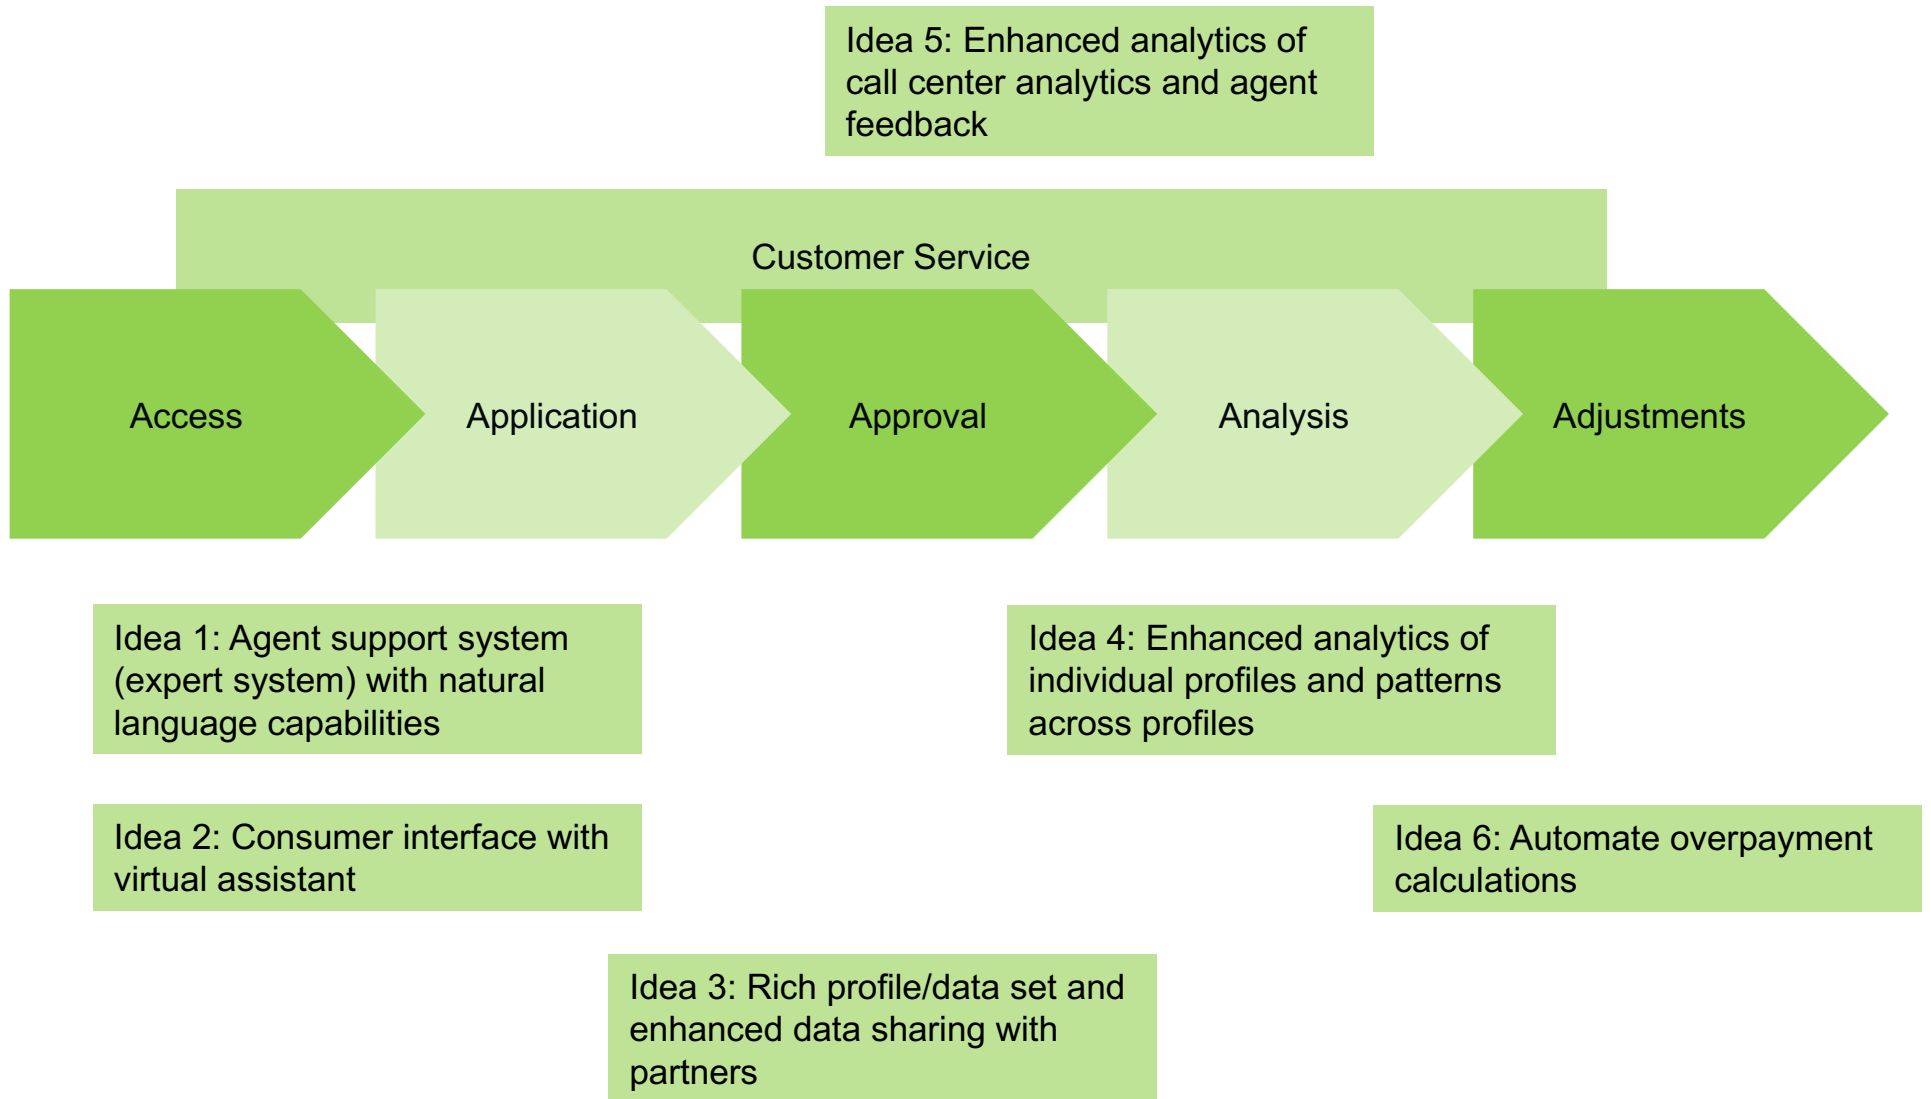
Idea 5: Enhanced analytics of call center analytics and agent feedback

Customer Service

Access

Application

Approval

Analysis

Adjustments

Idea 1: Agent support system (expert system) with natural language capabilities

Idea 4: Enhanced analytics of individual profiles and patterns across profiles

Idea 2: Consumer interface with virtual assistant

Idea 6: Automate overpayment calculations

Idea 3: Rich profile/data set and enhanced data sharing with partners